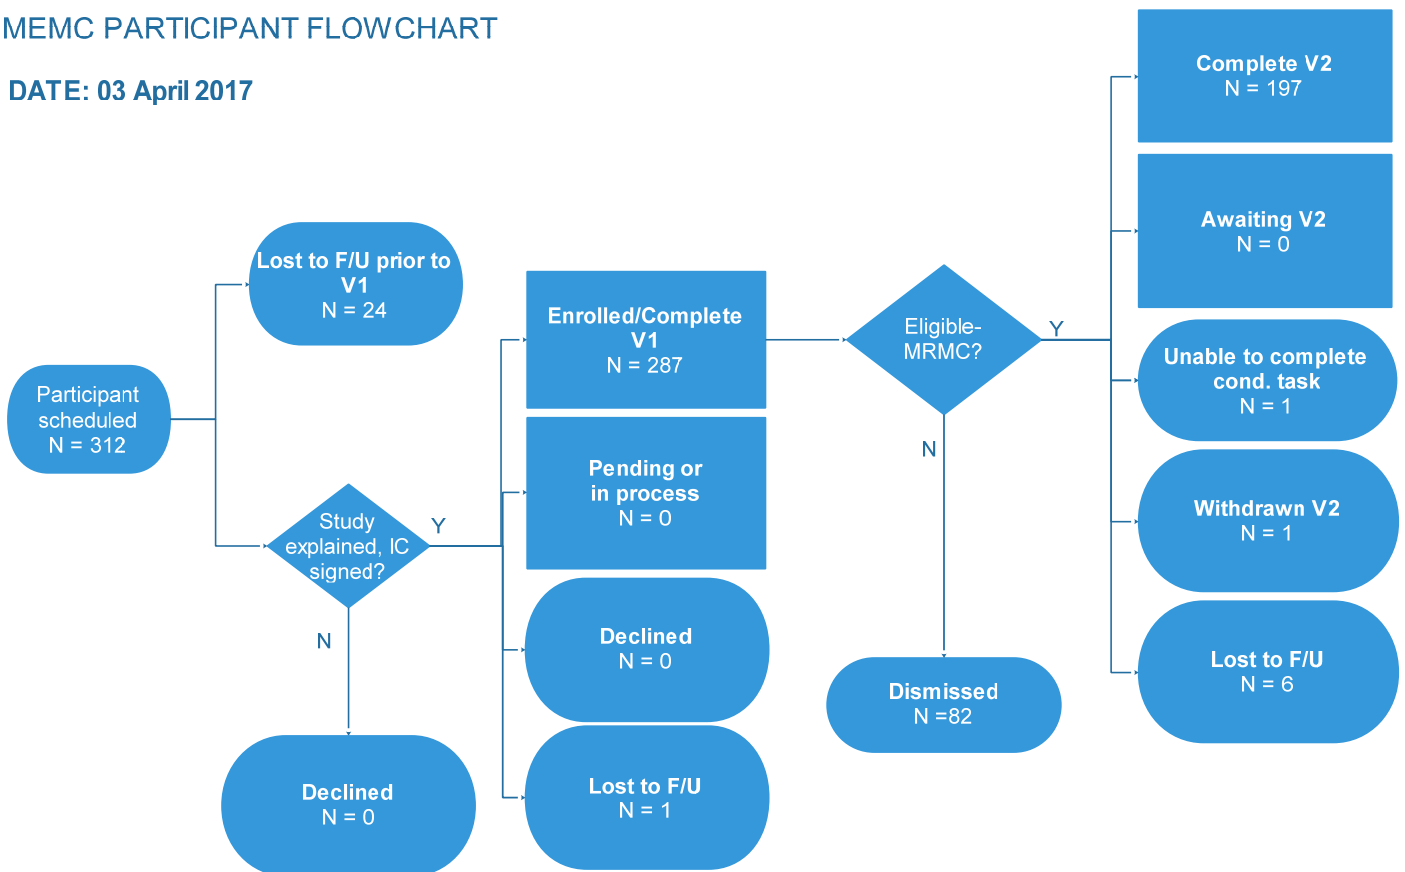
MEMC PARTICIPANT FLOWCHART

DATE: 03 April 2017

Participant scheduled
N = 312

Lost to F/U prior to V1
N = 24

Study explained, IC signed?

Y

N

Declined
N = 0

Enrolled/Complete V1
N = 287

Pending or in process
N = 0

Declined
N = 0

Lost to F/U
N = 1

Eligible-MRMC?

Y

N

Dismissed
N =82

Complete V2
N = 197

Awaiting V2
N = 0

Unable to complete cond. task
N = 1

Withdrawn V2
N = 1

Lost to F/U
N = 6